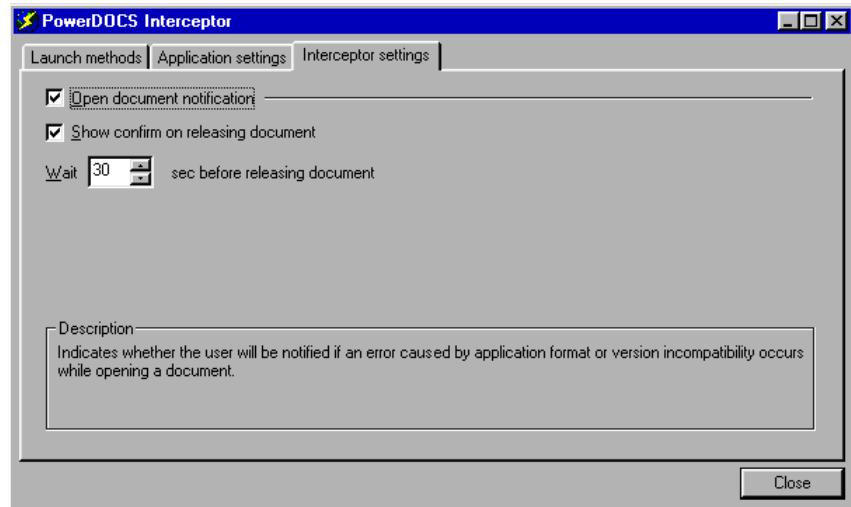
PowerDOCS Interceptor

Launch methods | Application settings | Interceptor settings

Open document notification

Show confirm on releasing document

Wait 30 sec before releasing document

Description

Indicates whether the user will be notified if an error caused by application format or version incompatibility occurs while opening a document.

Close